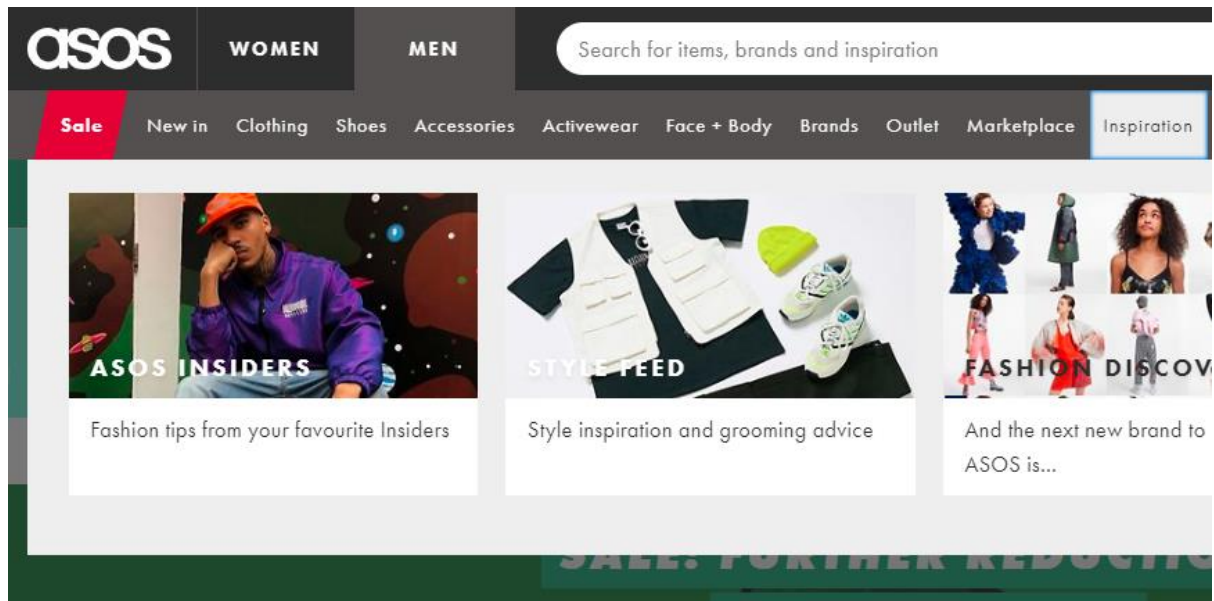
asos WOMEN MEN Search for items, brands and inspiration

Sale New in Clothing Shoes Accessories Activewear Face + Body Brands Outlet Marketplace Inspiration

ASOS INSIDERS
Fashion tips from your favourite Insiders

STYLE FEED
Style inspiration and grooming advice

FASHION DISCOV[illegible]
And the next new brand to ASOS is...

SALE: FURTHER REDUCTIO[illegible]